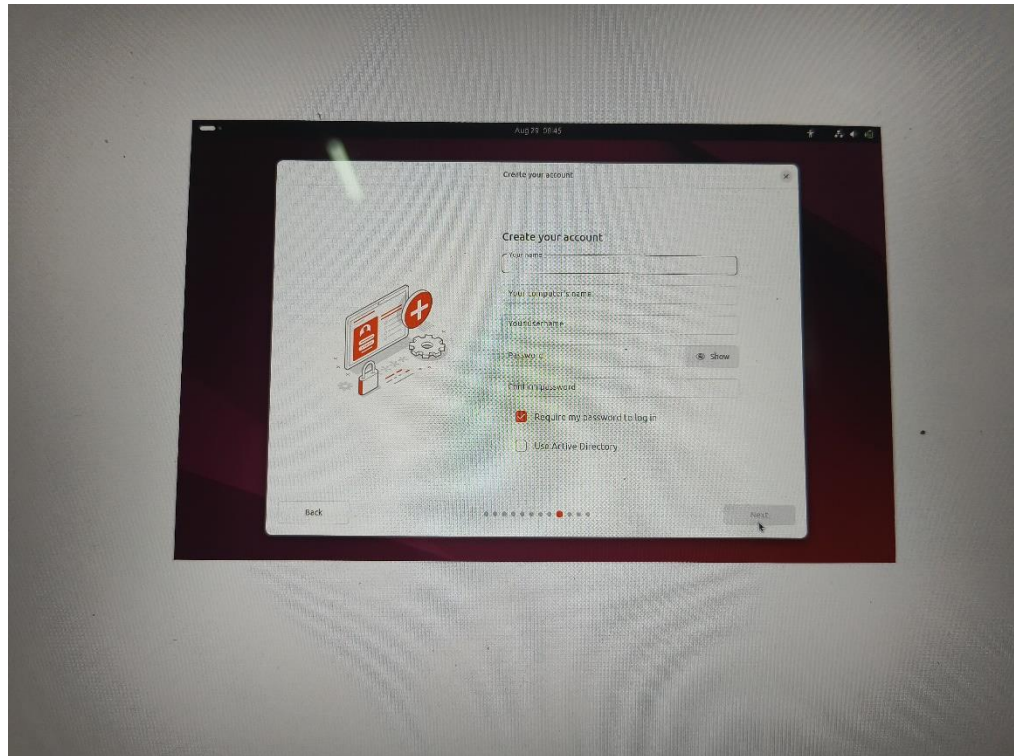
Aug 29 08:45

Create your account

Create your account

Your name

Your computer's name

Your username

Password

Show

Confirm password

Require my password to log in

Use Active Directory

Back

Next